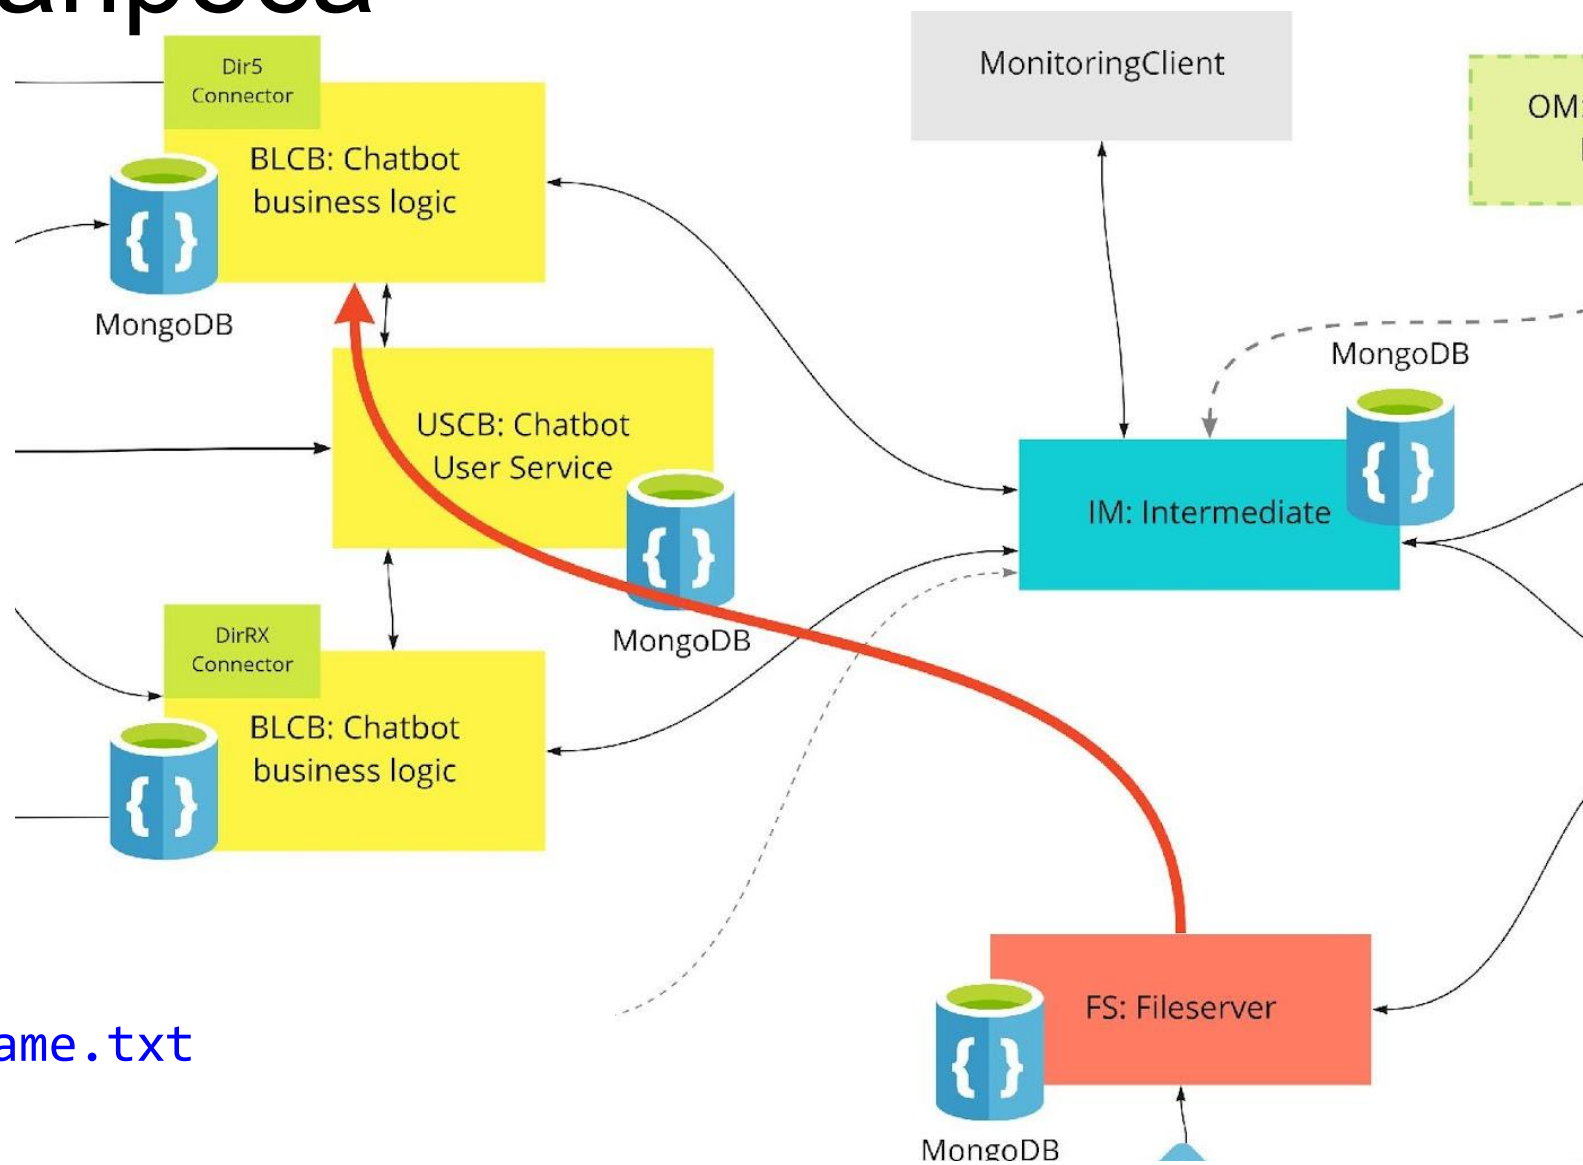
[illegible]

Dir5 Connector

BLCB: Chatbot business logic

MongoDB

MonitoringClient

OM

MongoDB

USCB: Chatbot User Service

IM: Intermediate

MongoDB

DirRX Connector

BLCB: Chatbot business logic

ame.txt

FS: Fileserver

MongoDB